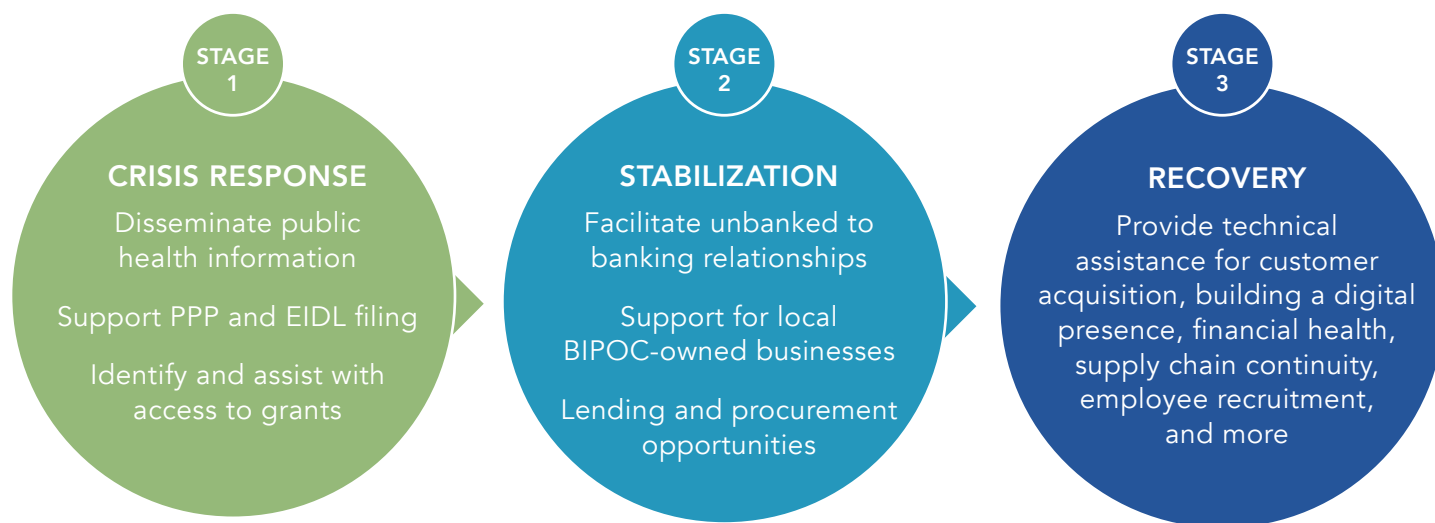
STAGE 1

CRISIS RESPONSE

Disseminate public health information

Support PPP and EIDL filing

Identify and assist with access to grants

STAGE 2

STABILIZATION

Facilitate unbanked to banking relationships

Support for local BIPOC-owned businesses

Lending and procurement opportunities

STAGE 3

RECOVERY

Provide technical assistance for customer acquisition, building a digital presence, financial health, supply chain continuity, employee recruitment, and more